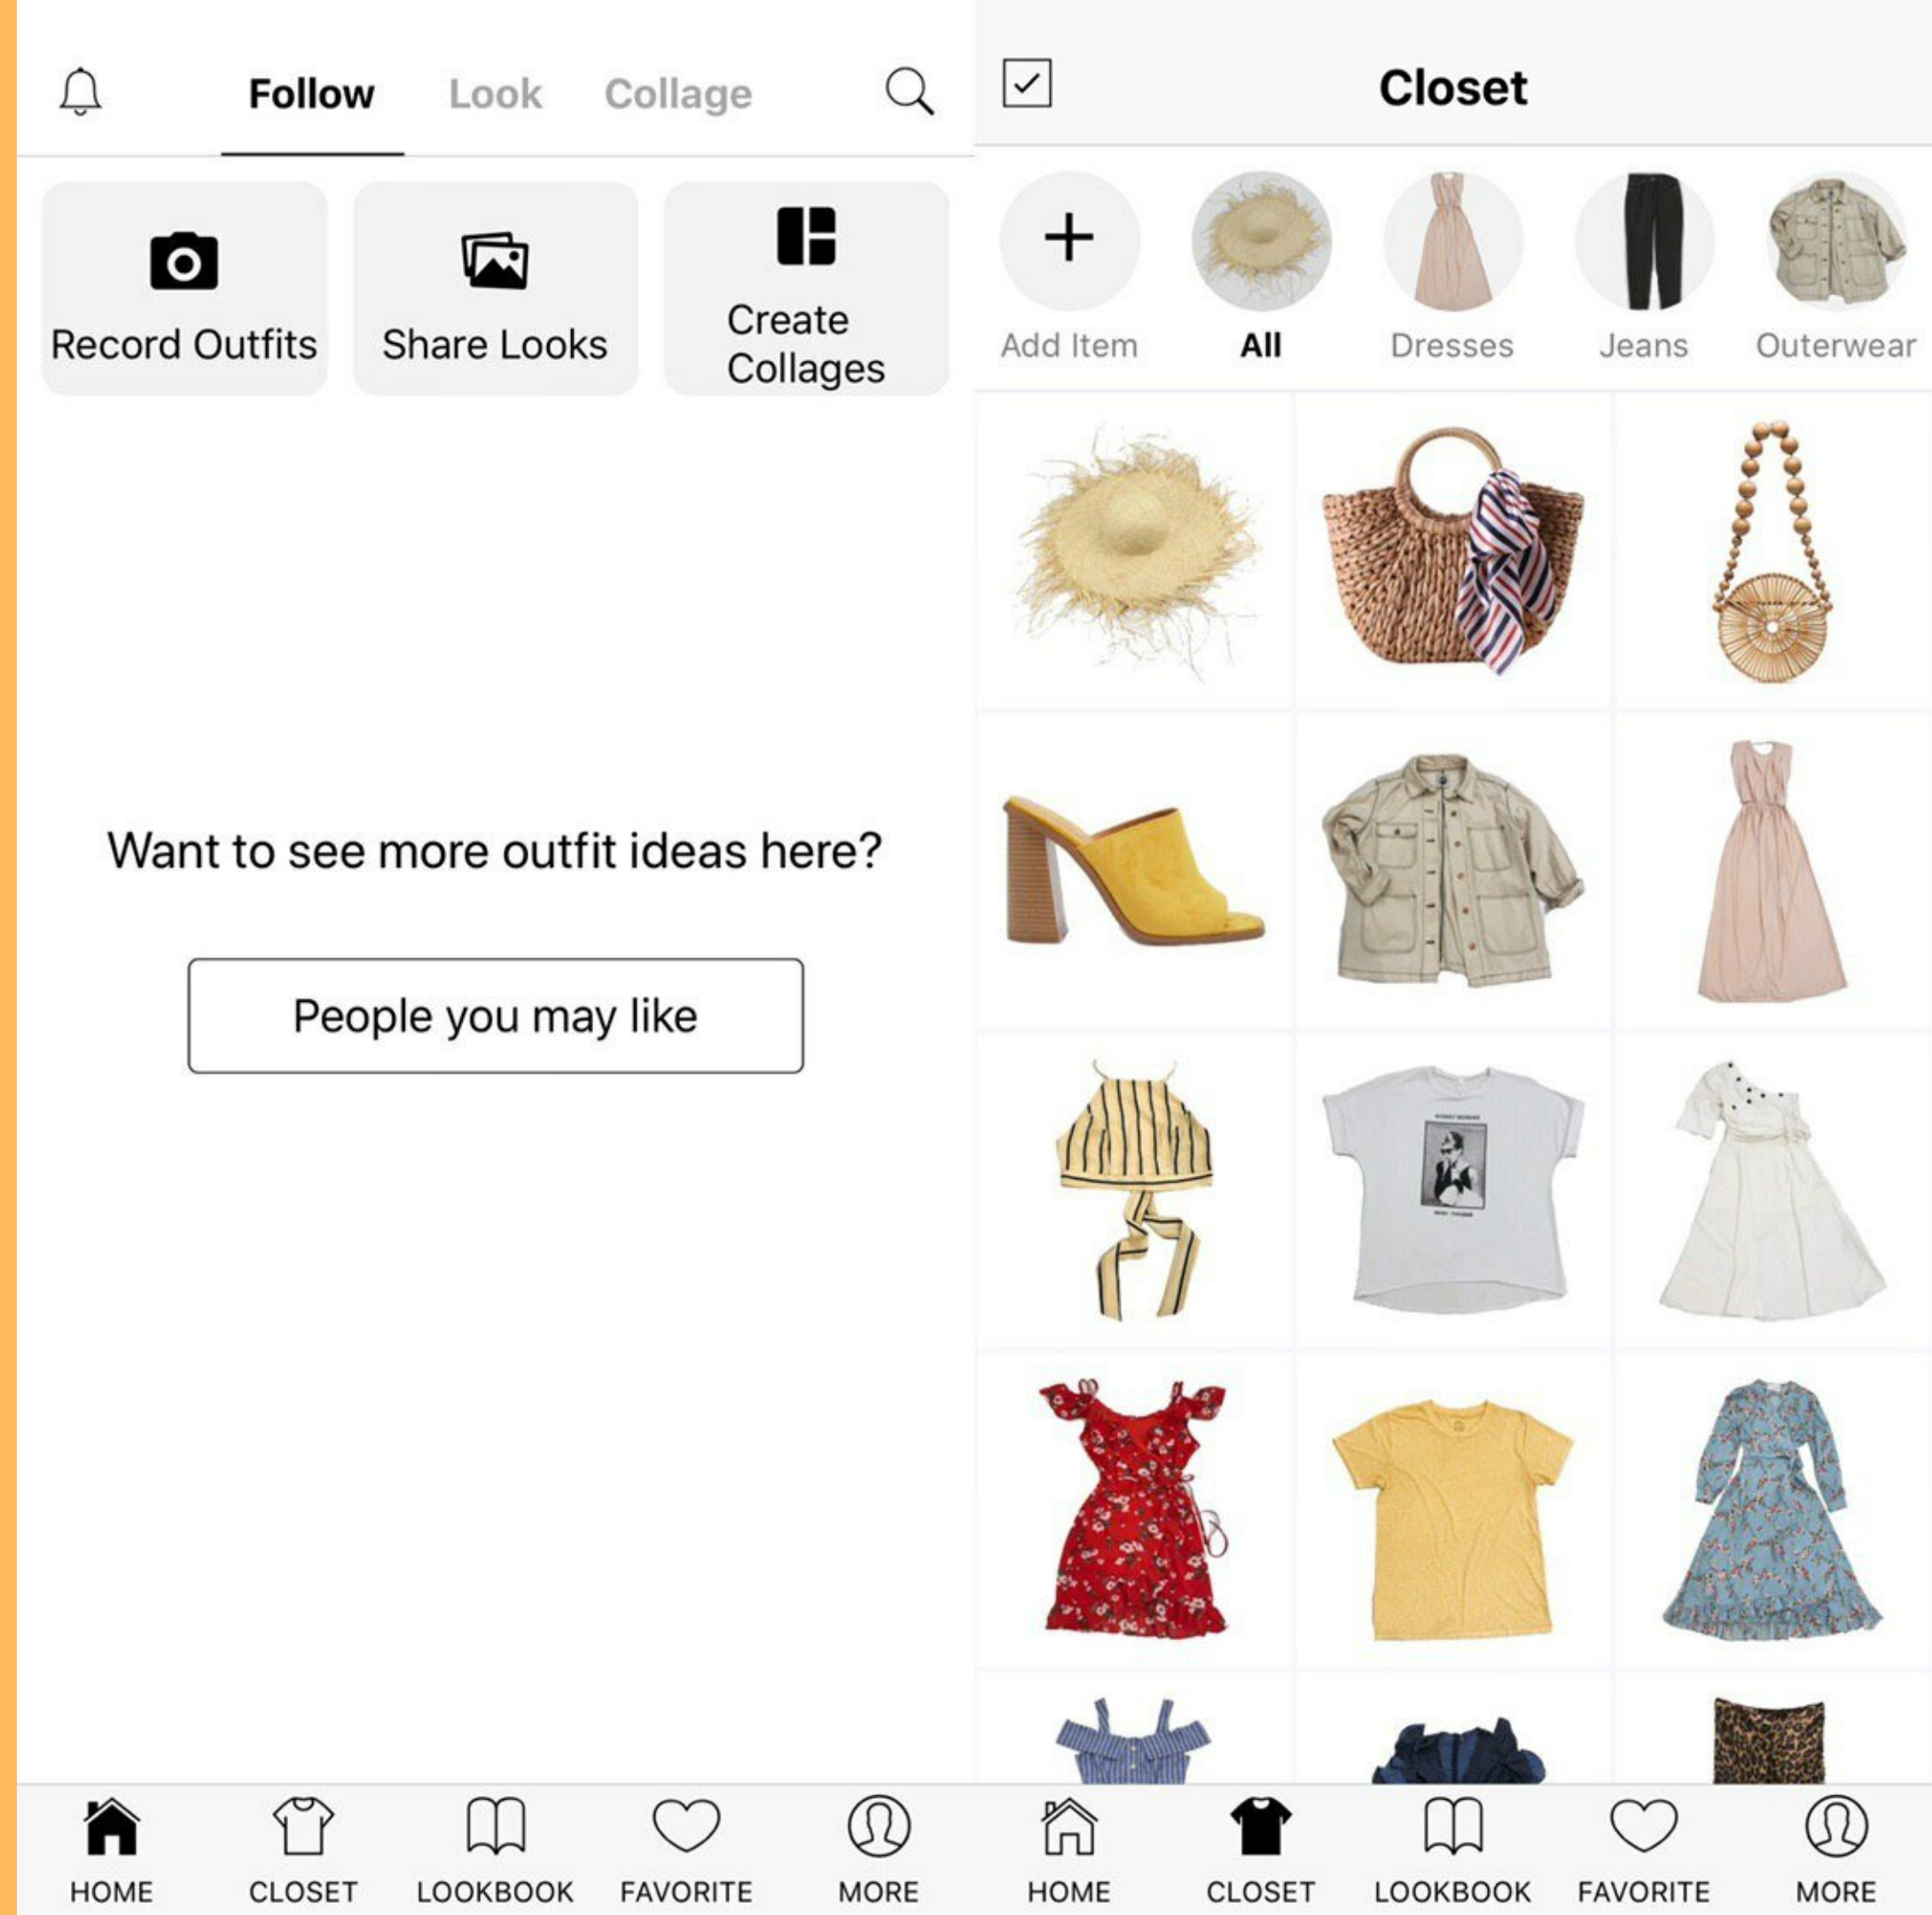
Follow Look Collage

Record Outfits

Share Looks

Create Collages

Want to see more outfit ideas here?

People you may like

HOME CLOSET LOOKBOOK FAVORITE MORE

Closet

Add Item All Dresses Jeans Outerwear

HOME CLOSET LOOKBOOK FAVORITE MORE